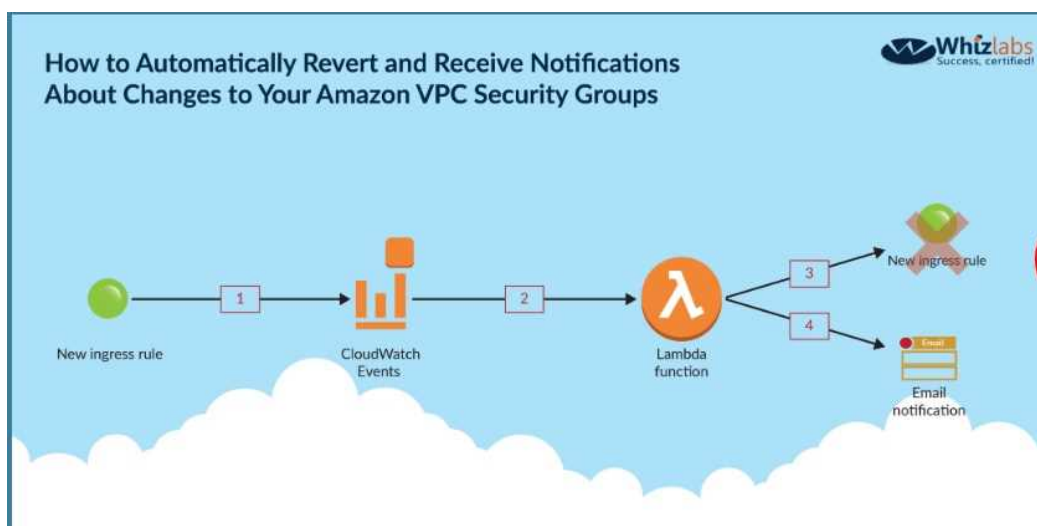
How to Automatically Revert and Receive Notifications About Changes to Your Amazon VPC Security Groups

Whizlabs
Success, certified!

New ingress rule

1

CloudWatch Events

2

$\lambda$

Lambda function

3

New ingress rule

4

Email

Email notification